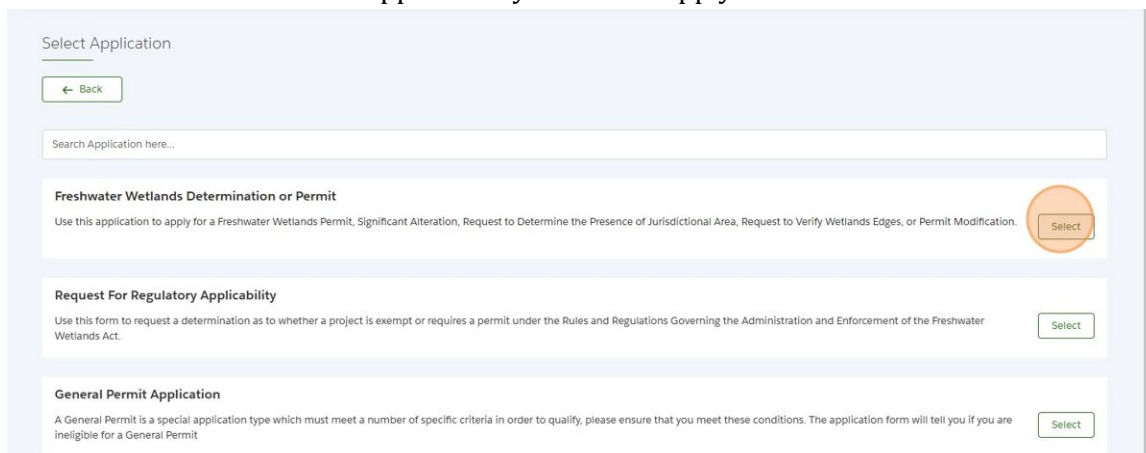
Select Application

← Back

Search Application here...

Freshwater Wetlands Determination or Permit

Use this application to apply for a Freshwater Wetlands Permit, Significant Alteration, Request to Determine the Presence of Jurisdictional Area, Request to Verify Wetlands Edges, or Permit Modification.

Select

Request For Regulatory Applicability

Use this form to request a determination as to whether a project is exempt or requires a permit under the Rules and Regulations Governing the Administration and Enforcement of the Freshwater Wetlands Act.

Select

General Permit Application

A General Permit is a special application type which must meet a number of specific criteria in order to qualify, please ensure that you meet these conditions. The application form will tell you if you are ineligible for a General Permit

Select